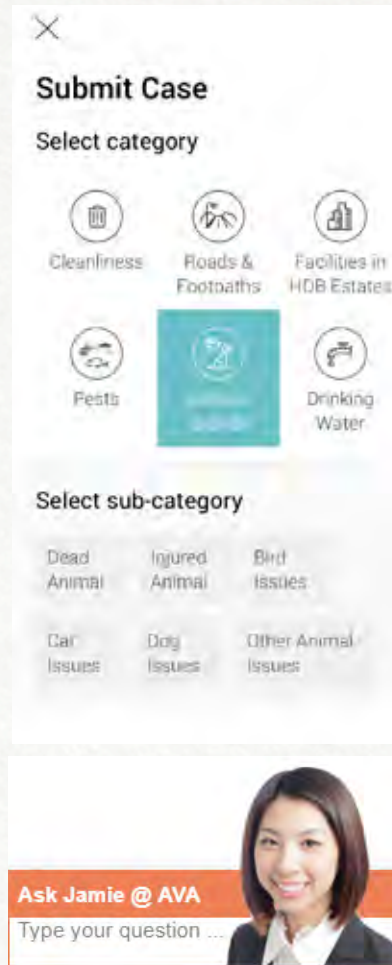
×

Submit Case

Select category

Cleanliness

Roads & Footpaths

Facilities in HDB Estates

Pests

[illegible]

Drinking Water

Select sub-category

Dead Animal

Injured Animal

Bird Issues

Cat Issues

Dog Issues

Other Animal Issues

Ask Jamie @ AVA

Type your question ...